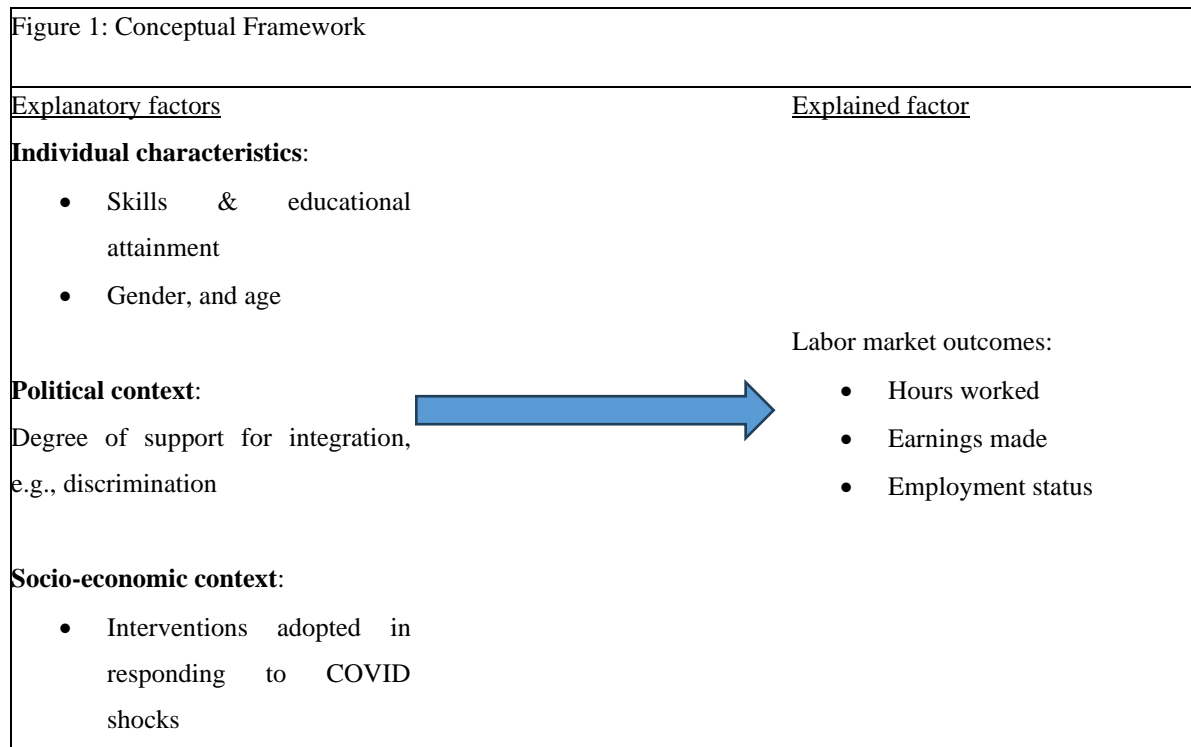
Figure 1: Conceptual Framework

Explanatory factors

Individual characteristics:

- Skills & educational attainment
- Gender, and age

Political context:

Degree of support for integration, e.g., discrimination

Socio-economic context:

- Interventions adopted in responding to COVID shocks

Explained factor

Labor market outcomes:

- Hours worked
- Earnings made
- Employment status